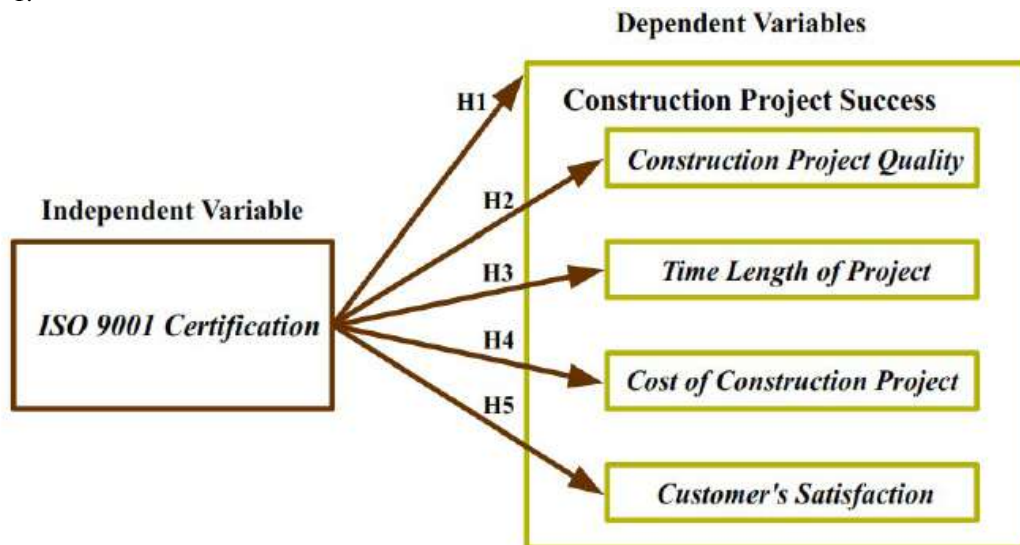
Dependent Variables

Construction Project Success

Independent Variable

ISO 9001 Certification

H1

H2

H3

H4

H5

Construction Project Quality

Time Length of Project

Cost of Construction Project

Customer's Satisfaction